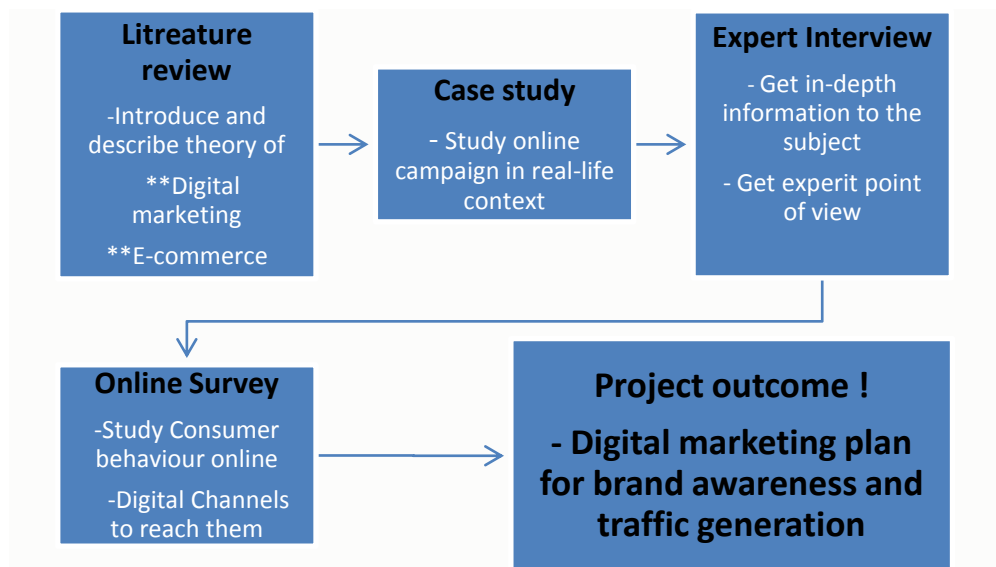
Litreature review

-Introduce and describe theory of

**Digital marketing

**E-commerce

Case study

- Study online campaign in real-life context

Expert Interview

- Get in-depth information to the subject

- Get experit point of view

Online Survey

-Study Consumer behaviour online

-Digital Channels to reach them

Project outcome !

- Digital marketing plan for brand awareness and traffic generation